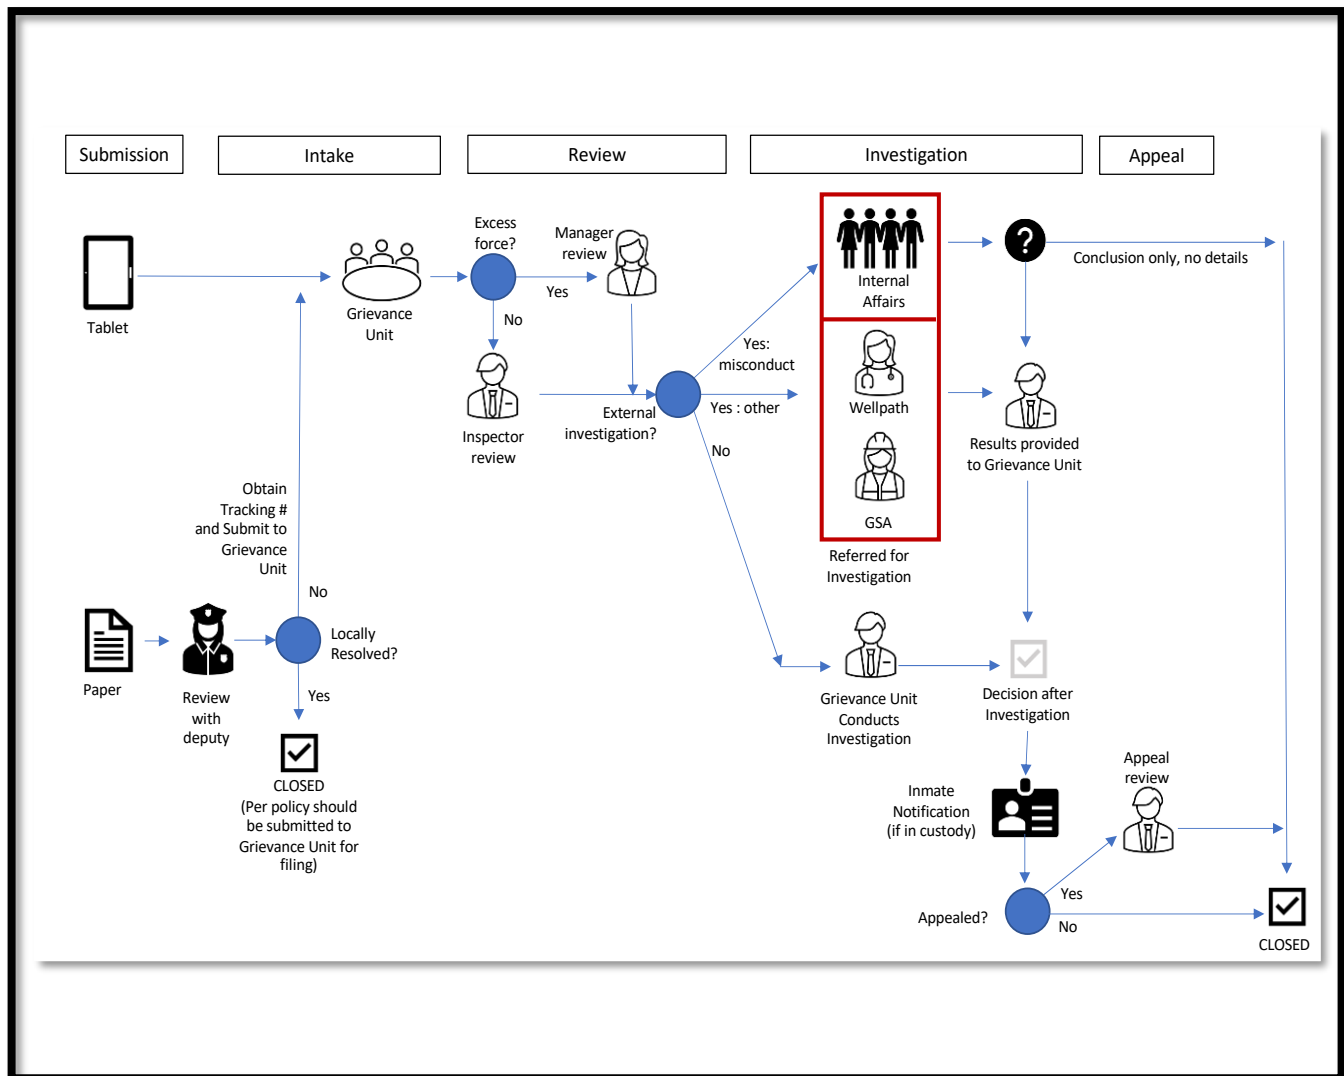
Submission

Intake

Review

Investigation

Appeal

Tablet

Grievance Unit

Excess force?

Yes

No

Manager review

Inspector review

External investigation?

Yes: misconduct

Yes : other

No

Internal Affairs

Wellpath

GSA

Referred for Investigation

Conclusion only, no details

Results provided to Grievance Unit

Obtain Tracking # and Submit to Grievance Unit

No

Paper

Review with deputy

Locally Resolved?

Yes

CLOSED
(Per policy should be submitted to Grievance Unit for filing)

Grievance Unit Conducts Investigation

Decision after Investigation

Inmate Notification (if in custody)

Appeal review

Appealed?

Yes

No

CLOSED